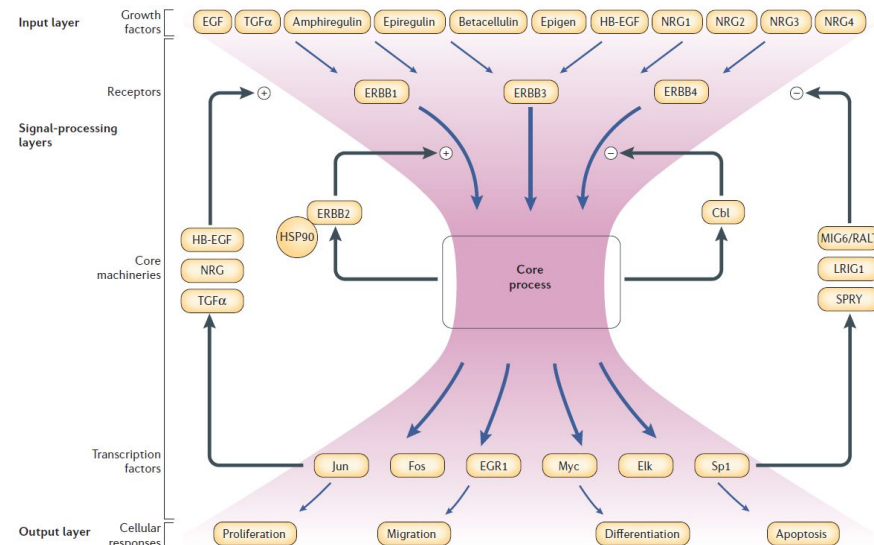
Input layer

Growth factors

EGF TGFα Amphiregulin Epiregulin Betacellulin Epigen HB-EGF NRG1 NRG2 NRG3 NRG4

Receptors

Signal-processing layers

ERBB1 ERBB3 ERBB4

+ −

+ −

ERBB2 Cbl

HSP90

HB-EGF MIG6/RAL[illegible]

Core machineries

NRG LRIG1

TGFα SPRY

Core process

Transcription factors

Jun Fos EGR1 Myc Elk Sp1

Output layer

Cellular responses

Proliferation Migration Differentiation Apoptosis